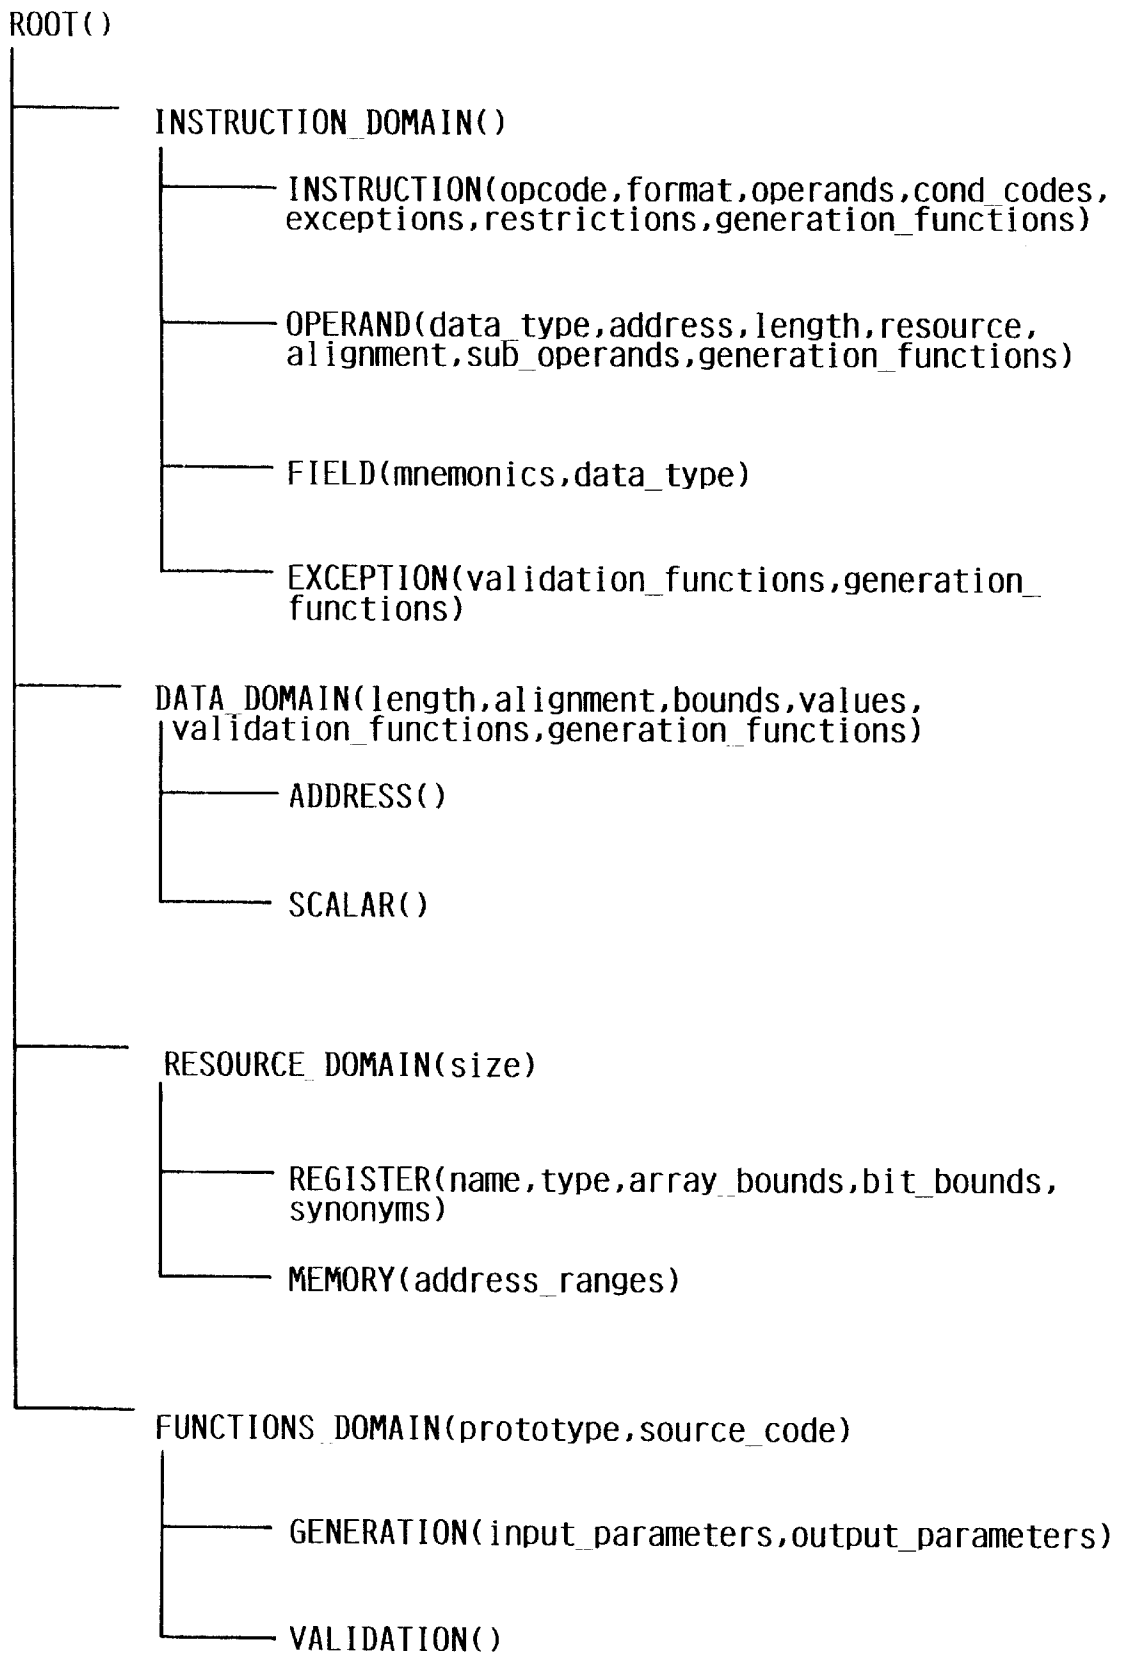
ROOT()

INSTRUCTION_DOMAIN()

INSTRUCTION(opcode,format,operands,cond_codes, exceptions,restrictions,generation_functions)

OPERAND(data_type,address,length,resource, alignment,sub_operands,generation_functions)

FIELD(mnemonics,data_type)

EXCEPTION(validation_functions,generation_functions)

DATA_DOMAIN(length,alignment,bounds,values, validation_functions,generation_functions)

ADDRESS()

SCALAR()

RESOURCE_DOMAIN(size)

REGISTER(name,type,array_bounds,bit_bounds, synonyms)

MEMORY(address_ranges)

FUNCTIONS_DOMAIN(prototype,source_code)

GENERATION(input_parameters,output_parameters)

VALIDATION()